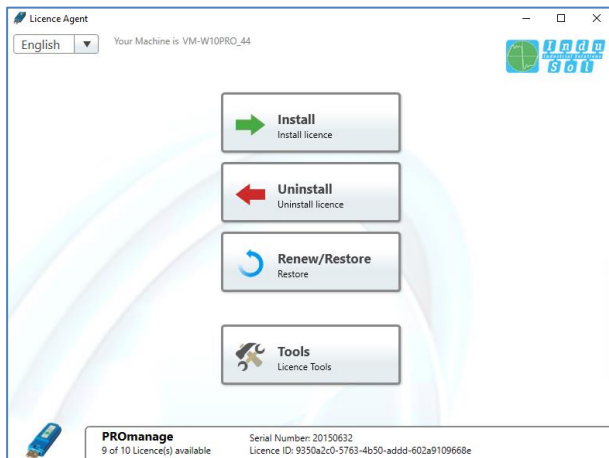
Licence Agent

English

Your Machine is VM-W10PRO_44

indu sol

Install
Install licence

Uninstall
Uninstall licence

Renew/Restore
Restore

Tools
Licence Tools

PROmanage
9 of 10 Licence(s) available

Serial Number: 20150632
Licence ID: 9350a2c0-5763-4b50-addd-602a9109668e